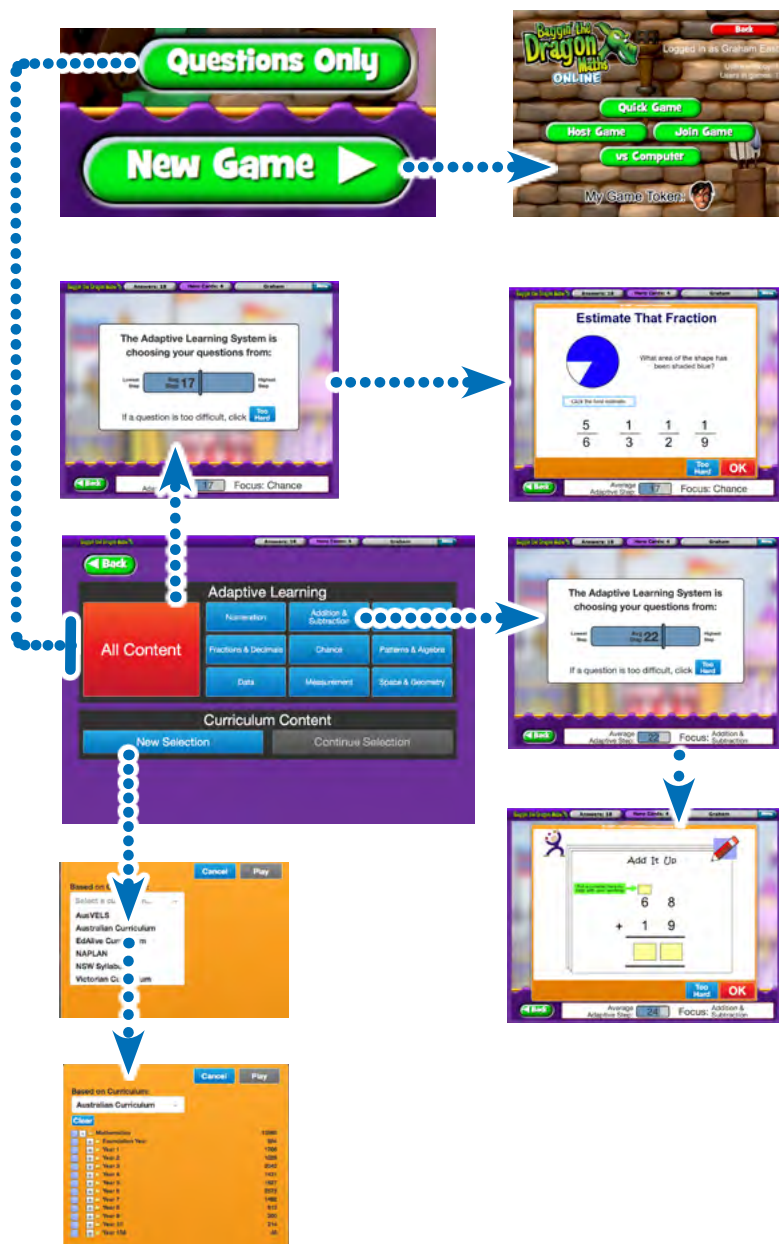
Questions Only

New Game

Baggin' the Dragon Maths ONLINE

Back

Logged in as Graham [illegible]

Quick Game

Host Game

Join Game

vs Computer

My Game Token:

The Adaptive Learning System is choosing your questions from:

Lowest Step

Avg Step 17

Highest Step

If a question is too difficult, click Too Hard

Back

Focus: Chance

Estimate That Fraction

What area of the shape has been shaded blue?

Click the best estimate.

$\frac{5}{6}$ $\frac{1}{3}$ $\frac{1}{2}$ $\frac{1}{9}$

Too Hard

OK

Back

Average Adaptive Step 17

Focus: Chance

Back

Adaptive Learning

All Content

Numeration

Addition & Subtraction

Fractions & Decimals

Chance

Patterns & Algebra

Data

Measurement

Space & Geometry

Curriculum Content

New Selection

Continue Selection

The Adaptive Learning System is choosing your questions from:

Lowest Step

Avg Step 22

Highest Step

If a question is too difficult, click Too Hard

Back

Average Adaptive Step 22

Focus: Addition & Subtraction

Add It Up

6 8

+ 1 9

Too Hard

OK

Back

Average Adaptive Step 24

Focus: Addition & Subtraction

Cancel

Play

Based on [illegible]

Select a cu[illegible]

AusVELS

Australian Curriculum

EdAlive Curr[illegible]m

NAPLAN

NSW Syllab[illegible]

Victorian C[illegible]m

Cancel

Play

Based on Curriculum:

Australian Curriculum

Clear

Mathematics

Foundation Year

Year 1

Year 2

Year 3

Year 4

Year 5

Year 6

Year 7

Year 8

Year 9

Year 10

Year 10A